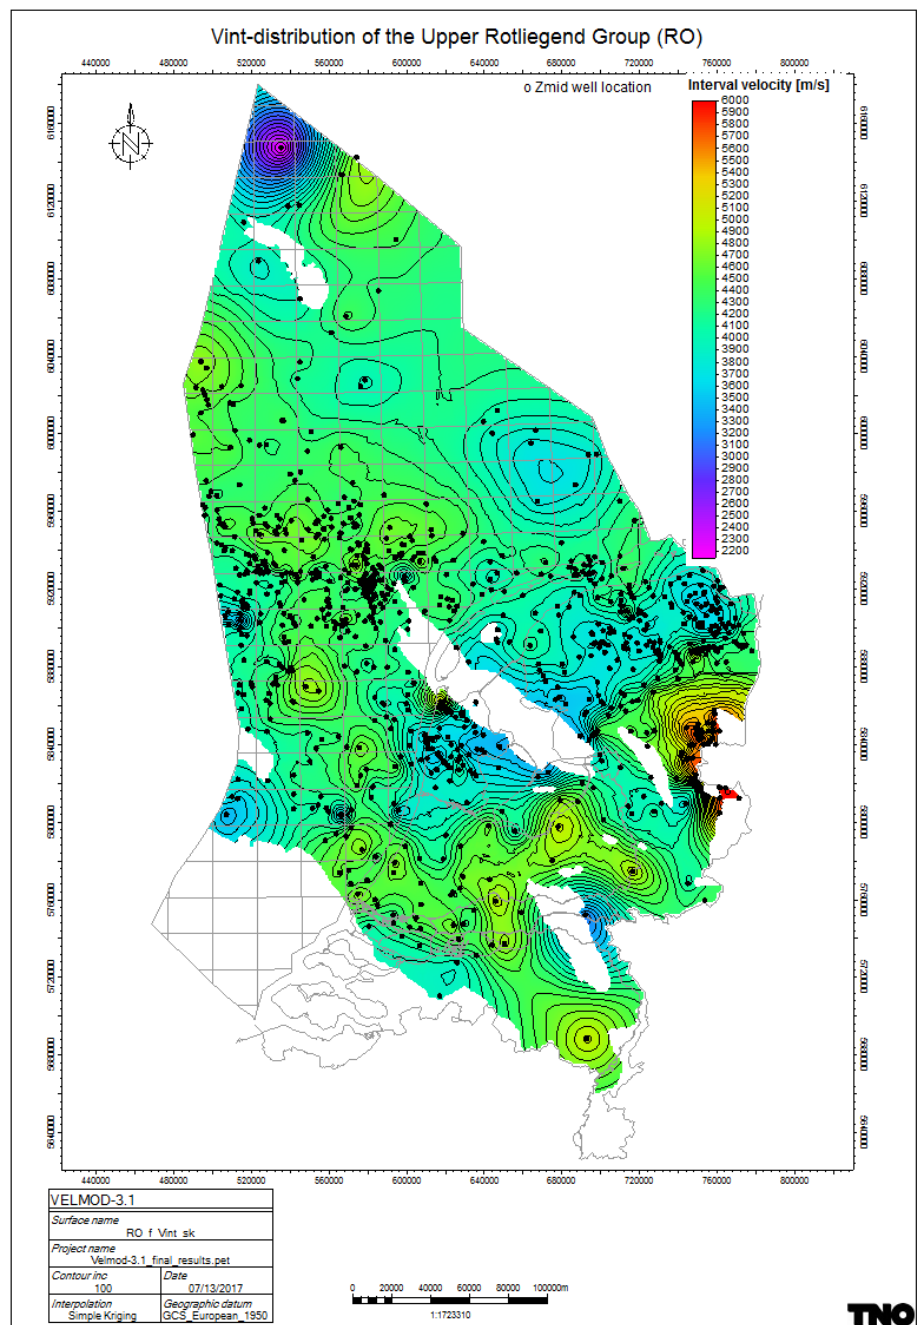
Vint-distribution of the Upper Rotliegend Group (RO)

440000 480000 520000 560000 600000 640000 680000 720000 760000 800000

o Zmid well location

Interval velocity [m/s]
6000
5900
5800
5700
5600
5500
5400
5300
5200
5100
5000
4900
4800
4700
4600
4500
4400
4300
4200
4100
4000
3900
3800
3700
3600
3500
3400
3300
3200
3100
3000
2900
2800
2700
2600
2500
2400
2300
2200

N

6160000 6120000 6080000 6040000 6000000 5960000 5920000 5880000 5840000 5800000 5760000 5720000 5680000 5640000

440000 480000 520000 560000 600000 640000 680000 720000 760000 800000

| VELMOD-3.1 | |
|---|---|
| Surface name<br>RO_f_Vint_sk | |
| Project name<br>Velmod-3.1_final_results.pet | |
| Contour inc<br>100 | Date<br>07/13/2017 |
| Interpolation<br>Simple Kriging | Geographic datum<br>GCS_European_1950 |

0 20000 40000 60000 80000 100000m
1:1723310

TNO